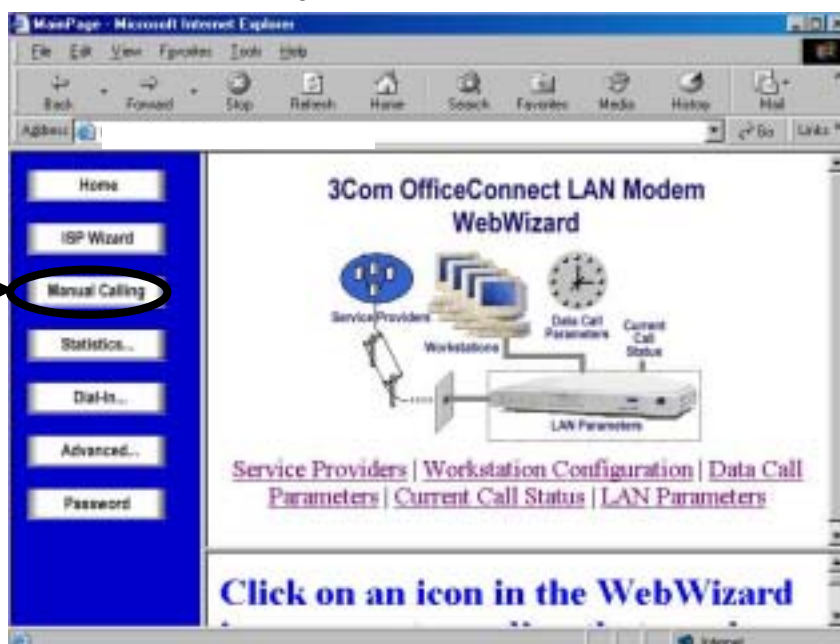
MainPage - Microsoft Internet Explorer

File Edit View Favorites Tools Help

Back Forward Stop Refresh Home Search Favorites Media History Mail

Address Go Links

Home

ISP Wizard

Manual Calling

Statistics...

Dial-In...

Advanced...

Password

3Com OfficeConnect LAN Modem WebWizard

Service Providers

Workstations

Data Call Parameters

Current Call Status

LAN Parameters

Service Providers | Workstation Configuration | Data Call Parameters | Current Call Status | LAN Parameters

Click on an icon in the WebWizard

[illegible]

Internet